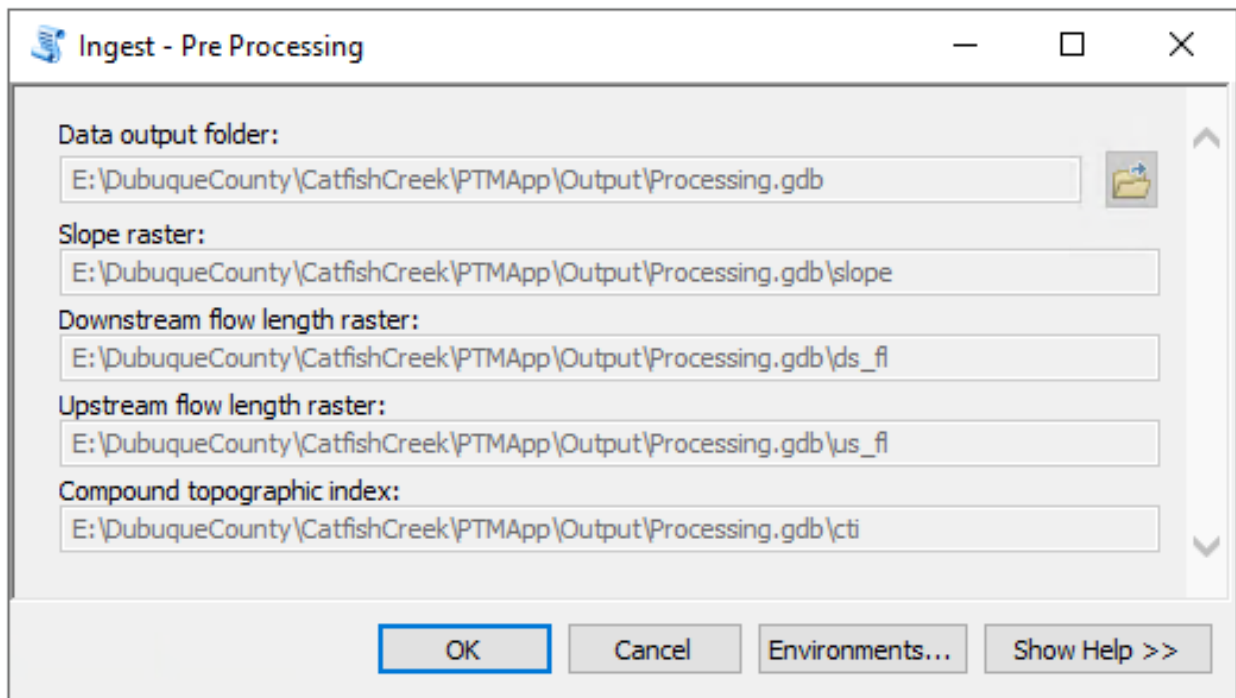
Ingest - Pre Processing

Data output folder:
E:\DubuqueCounty\CatfishCreek\PTMApp\Output\Processing.gdb

Slope raster:
E:\DubuqueCounty\CatfishCreek\PTMApp\Output\Processing.gdb\slope

Downstream flow length raster:
E:\DubuqueCounty\CatfishCreek\PTMApp\Output\Processing.gdb\ds_fl

Upstream flow length raster:
E:\DubuqueCounty\CatfishCreek\PTMApp\Output\Processing.gdb\us_fl

Compound topographic index:
E:\DubuqueCounty\CatfishCreek\PTMApp\Output\Processing.gdb\cti

OK Cancel Environments... Show Help >>